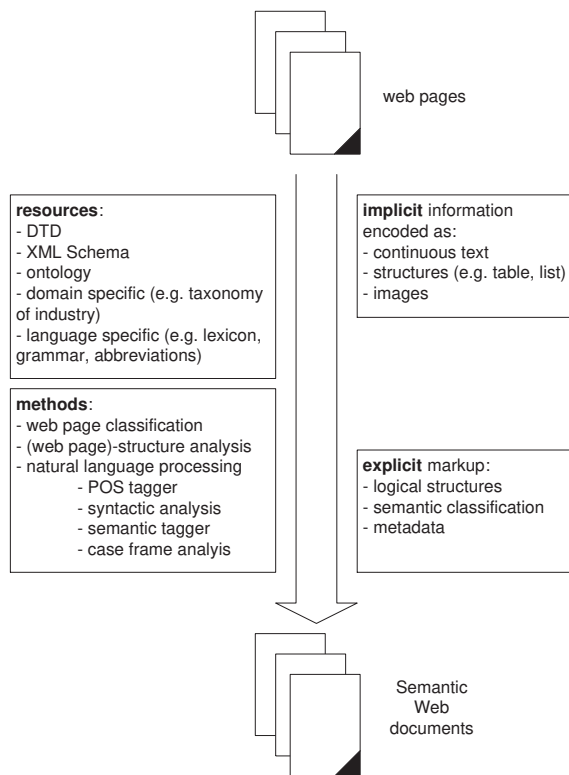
web pages

**resources**:
- DTD
- XML Schema
- ontology
- domain specific (e.g. taxonomy of industry)
- language specific (e.g. lexicon, grammar, abbreviations)

**implicit** information encoded as:
- continuous text
- structures (e.g. table, list)
- images

**methods**:
- web page classification
- (web page)-structure analysis
- natural language processing
- POS tagger
- syntactic analysis
- semantic tagger
- case frame analyis

**explicit** markup:
- logical structures
- semantic classification
- metadata

Semantic Web documents